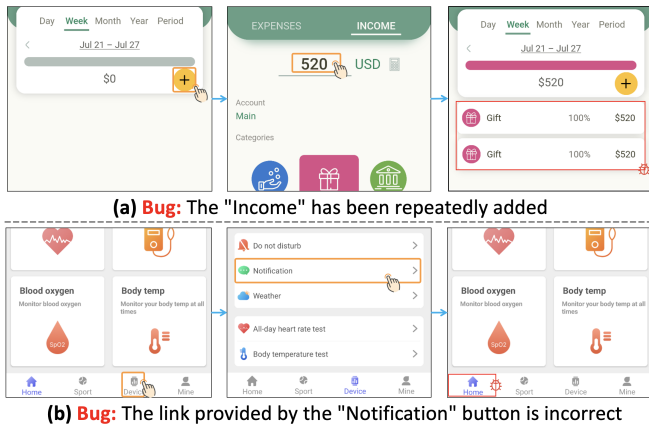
Day Week Month Year Period

Jul 21 – Jul 27

$0

+

EXPENSES INCOME

520 USD

Account

Main

Categories

Day Week Month Year Period

Jul 21 – Jul 27

$520

+

Gift 100% $520

Gift 100% $520

(a) Bug: The "Income" has been repeatedly added

Blood oxygen

Monitor blood oxygen

SpO2

Body temp

Monitor your body temp at all times

Home Sport Device Mine

Do not disturb

Notification

Weather

All-day heart rate test

Body temperature test

Home Sport Device Mine

Blood oxygen

Monitor blood oxygen

SpO2

Body temp

Monitor your body temp at all times

Home Sport Device Mine

(b) Bug: The link provided by the "Notification" button is incorrect